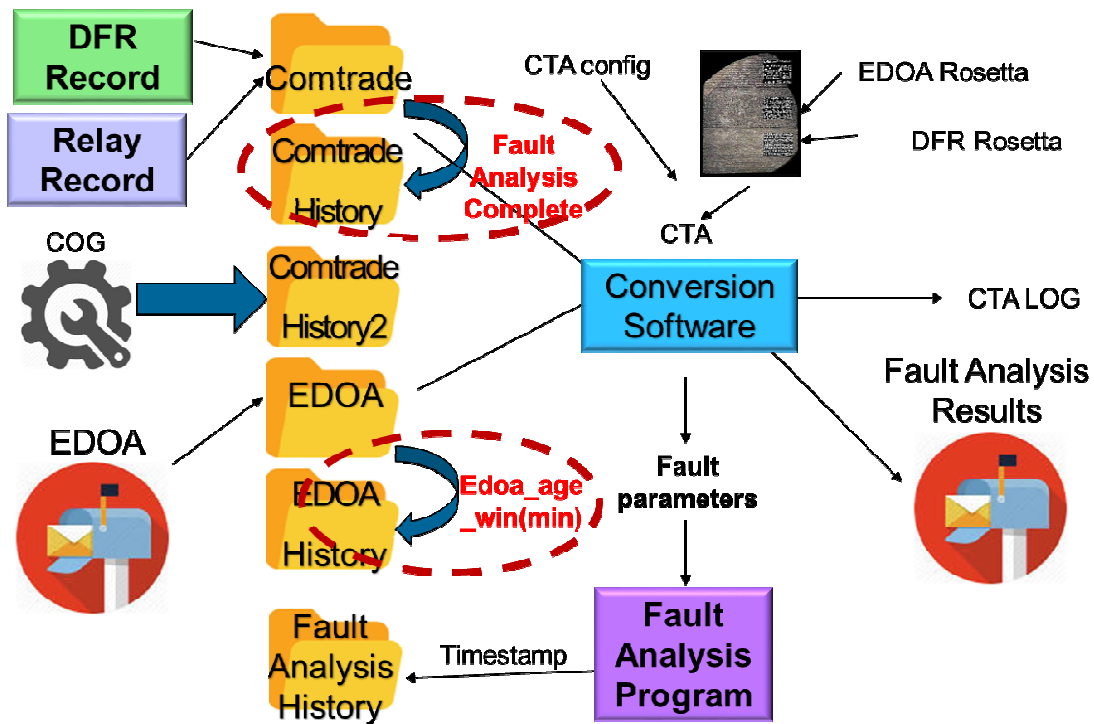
DFR Record

Relay Record

Comtrade

Comtrade History

Fault Analysis Complete

CTA config

EDOA Rosetta

DFR Rosetta

CTA

COG

Comtrade History2

Conversion Software

CTA LOG

EDOA

EDOA

EDOA History

Edoa_age_win(min)

Fault parameters

Fault Analysis Results

Fault Analysis History

Timestamp

Fault Analysis Program